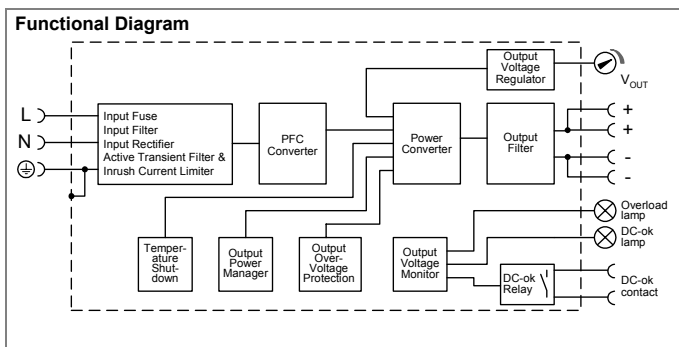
Functional Diagram

Output Voltage Regulator

$V_{OUT}$

L

N

Input Fuse
Input Filter
Input Rectifier
Active Transient Filter &
Inrush Current Limiter

PFC Converter

Power Converter

Output Filter

+

+

-

-

Temperature Shutdown

Output Power Manager

Output Over-Voltage Protection

Output Voltage Monitor

Overload lamp

DC-ok lamp

DC-ok Relay

DC-ok contact